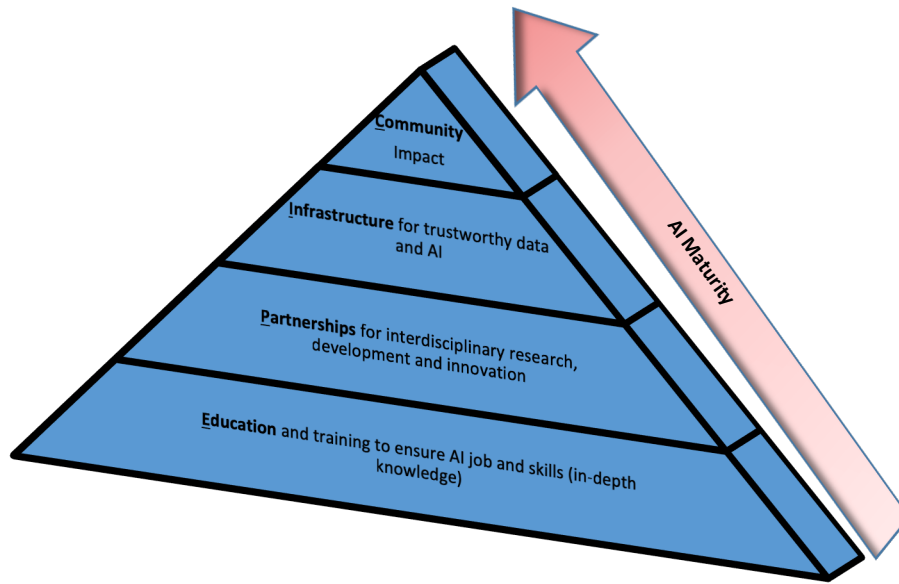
Community
Impact

Infrastructure for trustworthy data and AI

Partnerships for interdisciplinary research, development and innovation

Education and training to ensure AI job and skills (in-depth knowledge)

AI Maturity